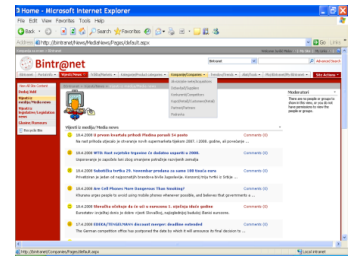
3 Home - Microsoft Internet Explorer

File Edit View Favorites Tools Help

Back Search Favorites

Address http://bintranet/News/MediaNews/Pages/default.aspx

Go Links

Bintr@net

Intranet

Advanced Search

My Actions

Vijesti iz medija/Media news

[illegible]

Moderatori

There are no people or groups to show in this view, or you do not have permission to view the people or groups.

10.4.2008 U proteklom tjednu prihodi Plodine porasli 24 posto

Comments (0)

10.4.2008 HT/A: Neki sojevi ubojne pšenice iz Slatine

Comments (0)

10.4.2008 Sabatnika tvrtka 20. travnja: produava za sumu 100 kuna

Comments (0)

10.4.2008 Are Cell Phones More Dangerous Than Smoking?

Comments (0)

10.4.2008 Metalka ulazi u tri na tržištu

Comments (0)

17.4.2008 IDEEA/ST/GDI/MAY: Discount merger deadline extended

Comments (0)

The German competition office has postponed the date by which it will announce its final decision to ...

http://bintranet/Company/Pages/default.aspx

Local intranet